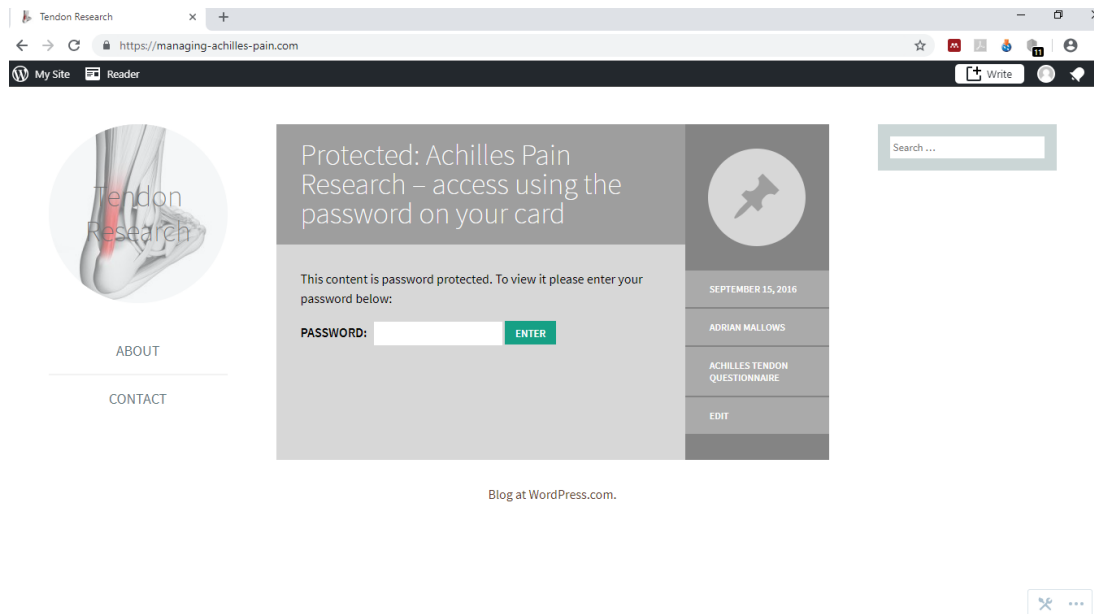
Tendon Research

https://managing-achilles-pain.com

My Site Reader

Write

Tendon Research

ABOUT

CONTACT

Protected: Achilles Pain Research – access using the password on your card

This content is password protected. To view it please enter your password below:

PASSWORD: ENTER

SEPTEMBER 15, 2016

ADRIAN MALLOWS

ACHILLES TENDON QUESTIONNAIRE

EDIT

Search …

Blog at WordPress.com.